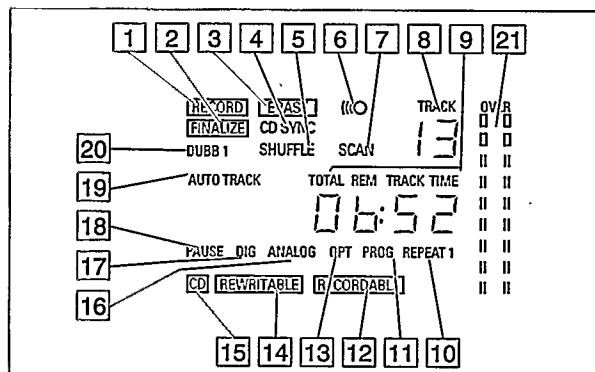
1 2 3 4 5 6 7 8 9 21

RECORD ERASE ((O TRACK OV R
FINALIZE CD SYNC
13
20 DUBB 1 SHUFFLE SCAN

19 AUTO TRACK TOTAL REM TRACK TIME

06:52

18 PAUSE DIG ANALOG OPT PROG REPEAT 1
17
16

CD REWRITABLE RECORDABLE

15 14 13 12 11 10